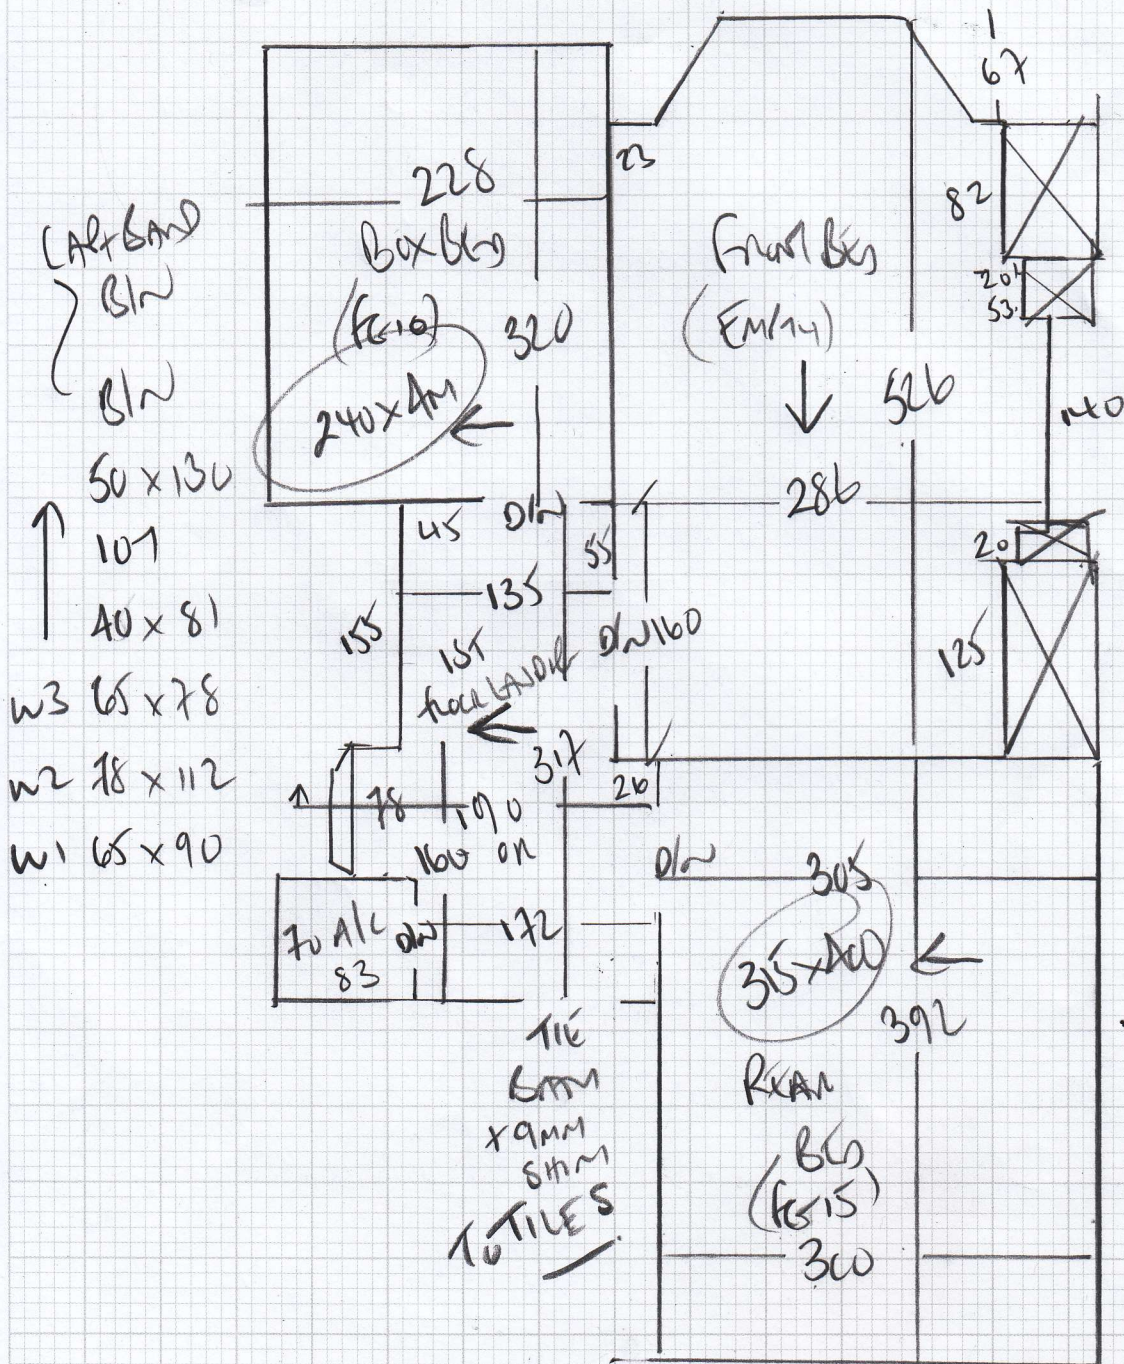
CARDBOARD BIN
BIN
50 x 130
107
40 x 81
W3 65 x 78
W2 78 x 112
W1 65 x 90

228
BOX BED
(FG10)
240x4M
320
23
FRONT BED
(EM/14)
526
286
67
82
20
53
140
20
125
D/W
45
55
135
155
1ST FLOOR LANDING
D/W 160
317
20
78
190
160 ON
70 A/C 83
D/W
172
D/W
305
315x400
392
TILE 6MM +9MM 6MM TO TILES
REAR BED (FG15)
300